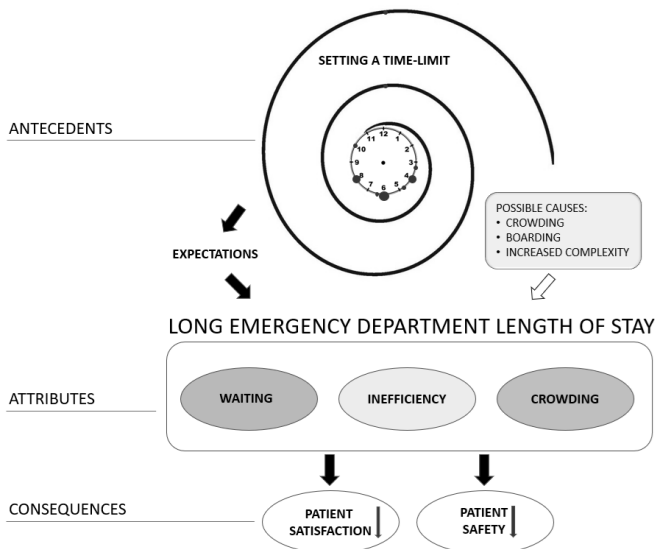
SETTING A TIME-LIMIT

ANTECEDENTS

12
1
2
3
4
5
6
7
8
9
10
11

POSSIBLE CAUSES:
• CROWDING
• BOARDING
• INCREASED COMPLEXITY

EXPECTATIONS

LONG EMERGENCY DEPARTMENT LENGTH OF STAY

ATTRIBUTES

WAITING

INEFFICIENCY

CROWDING

CONSEQUENCES

PATIENT SATISFACTION

PATIENT SAFETY